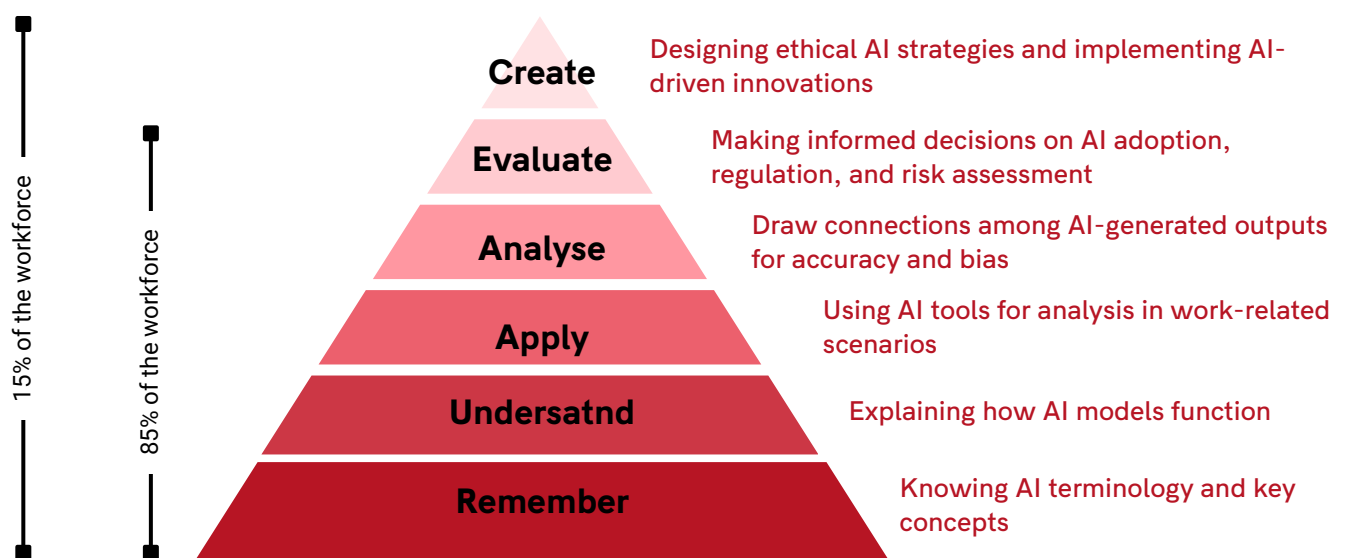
15% of the workforce

85% of the workforce

Create

Designing ethical AI strategies and implementing AI-driven innovations

Evaluate

Making informed decisions on AI adoption, regulation, and risk assessment

Analyse

Draw connections among AI-generated outputs for accuracy and bias

Apply

Using AI tools for analysis in work-related scenarios

Undersatnd

Explaining how AI models function

Remember

Knowing AI terminology and key concepts